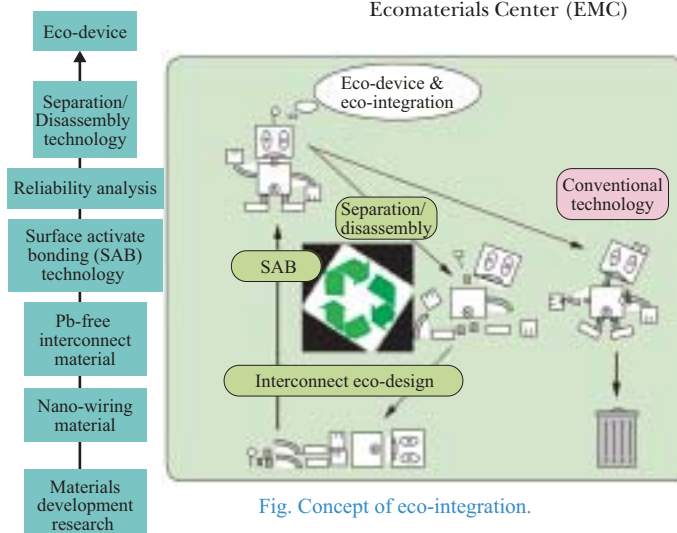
Ecomaterials Center (EMC)

Eco-device

Separation/ Disassembly technology

Reliability analysis

Surface activate bonding (SAB) technology

Pb-free interconnect material

Nano-wiring material

Materials development research

Eco-device & eco-integration

Conventional technology

Separation/ disassembly

SAB

Interconnect eco-design

Fig. Concept of eco-integration.